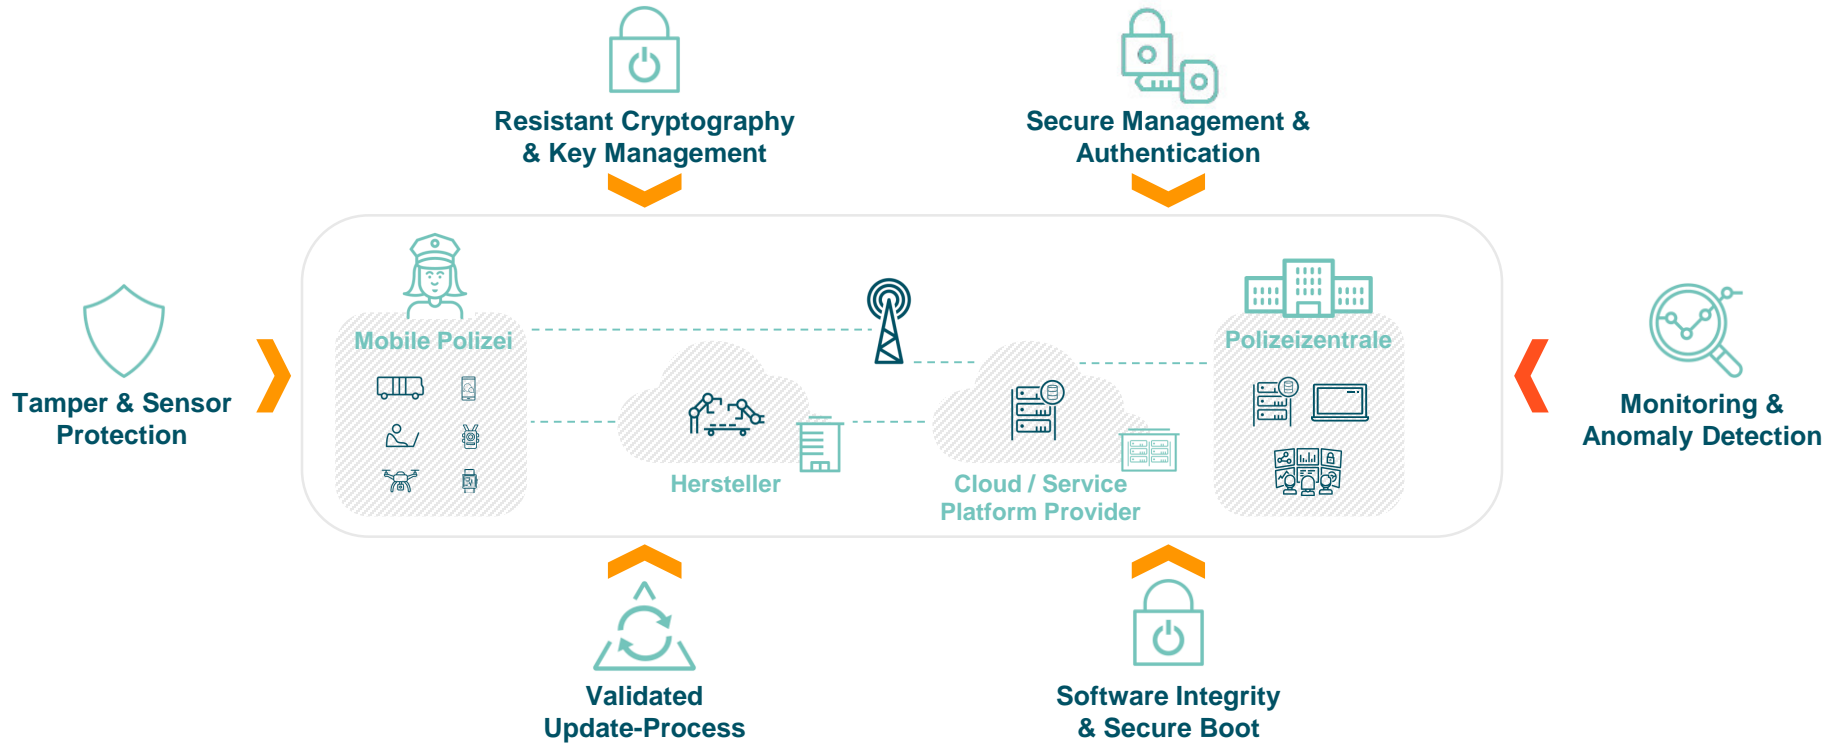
Resistant Cryptography & Key Management

Secure Management & Authentication

Tamper & Sensor Protection

Mobile Polizei

Hersteller

Cloud / Service Platform Provider

Polizeizentrale

Monitoring & Anomaly Detection

Validated Update-Process

Software Integrity & Secure Boot